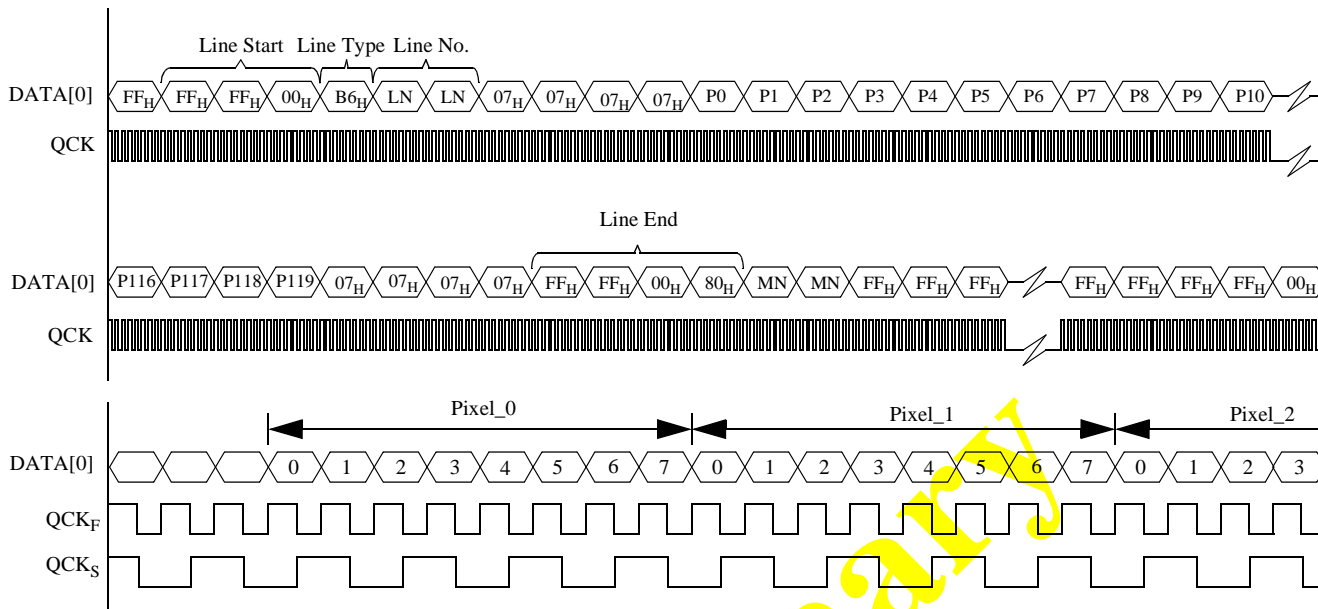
Line Start Line Type Line No.

DATA[0] $FF_H$ $FF_H$ $FF_H$ $00_H$ $B6_H$ LN LN $07_H$ $07_H$ $07_H$ $07_H$ P0 P1 P2 P3 P4 P5 P6 P7 P8 P9 P10

QCK

Line End

DATA[0] P116 P117 P118 P119 $07_H$ $07_H$ $07_H$ $07_H$ $FF_H$ $FF_H$ $00_H$ $80_H$ MN MN $FF_H$ $FF_H$ $FF_H$ $FF_H$ $FF_H$ $FF_H$ $FF_H$ $00_H$

QCK

Pixel_0 Pixel_1 Pixel_2

DATA[0] 0 1 2 3 4 5 6 7 0 1 2 3 4 5 6 7 0 1 2 3

$QCK_F$

$QCK_S$

ary